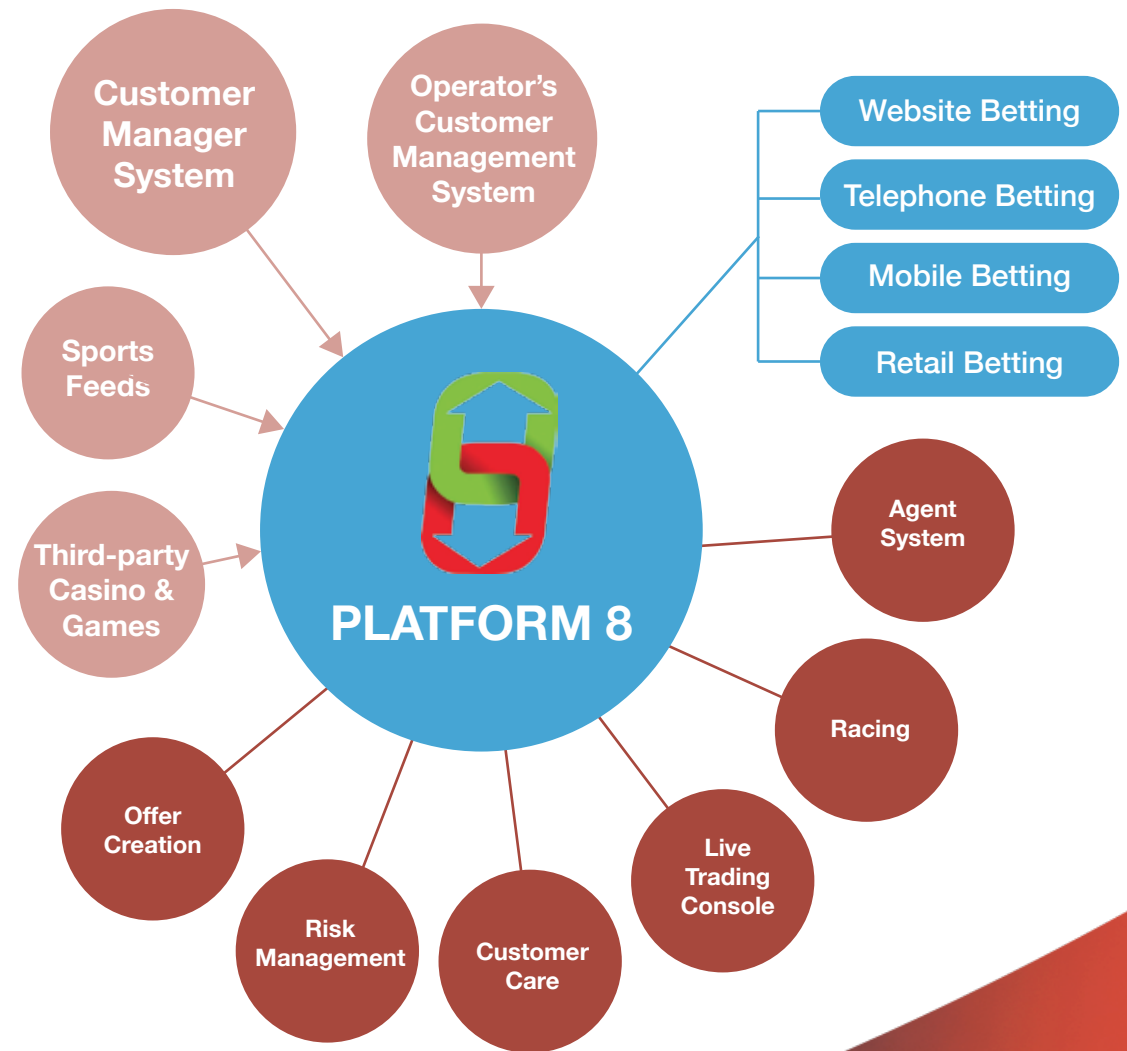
Customer Manager System

Operator's Customer Management System

Website Betting

Telephone Betting

Mobile Betting

Retail Betting

Sports Feeds

Third-party Casino & Games

PLATFORM 8

Agent System

Racing

Live Trading Console

Customer Care

Risk Management

Offer Creation